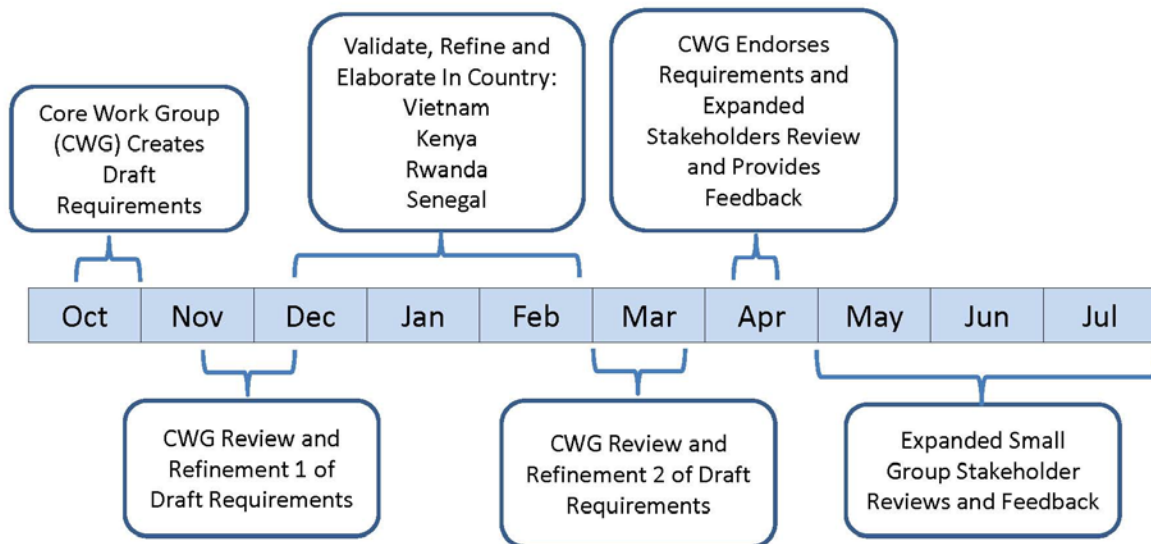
Core Work Group (CWG) Creates Draft Requirements

Validate, Refine and Elaborate In Country:
Vietnam
Kenya
Rwanda
Senegal

CWG Endorses Requirements and Expanded Stakeholders Review and Provides Feedback

| Oct | Nov | Dec | Jan | Feb | Mar | Apr | May | Jun | Jul |
|---|---|---|---|---|---|---|---|---|---|

CWG Review and Refinement 1 of Draft Requirements

CWG Review and Refinement 2 of Draft Requirements

Expanded Small Group Stakeholder Reviews and Feedback